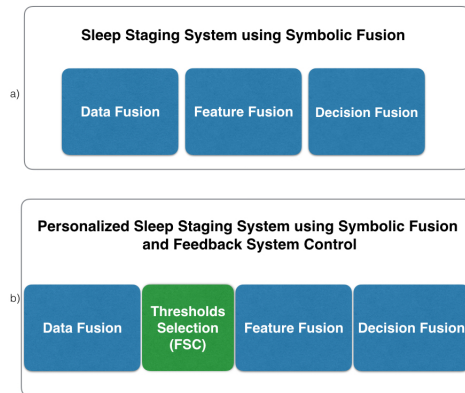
a)

Sleep Staging System using Symbolic Fusion

Data Fusion

Feature Fusion

Decision Fusion

b)

Personalized Sleep Staging System using Symbolic Fusion and Feedback System Control

Data Fusion

Thresholds Selection (FSC)

Feature Fusion

Decision Fusion